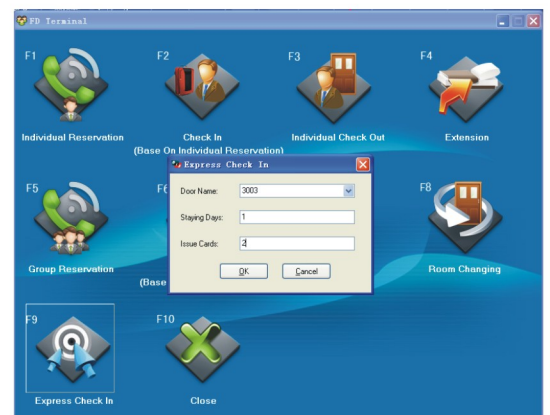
FD Terminal

F1
Individual Reservation

F2
Check In
(Base On Individual Reservation)

F3
Individual Check Out

F4
Extension

F5
Group Reservation

F6
(Base

Express Check In
Door Name: 3003
Staying Days: 1
Issue Cards: 2
OK
Cancel

F8
Room Changing

F9
Express Check In

F10
Close